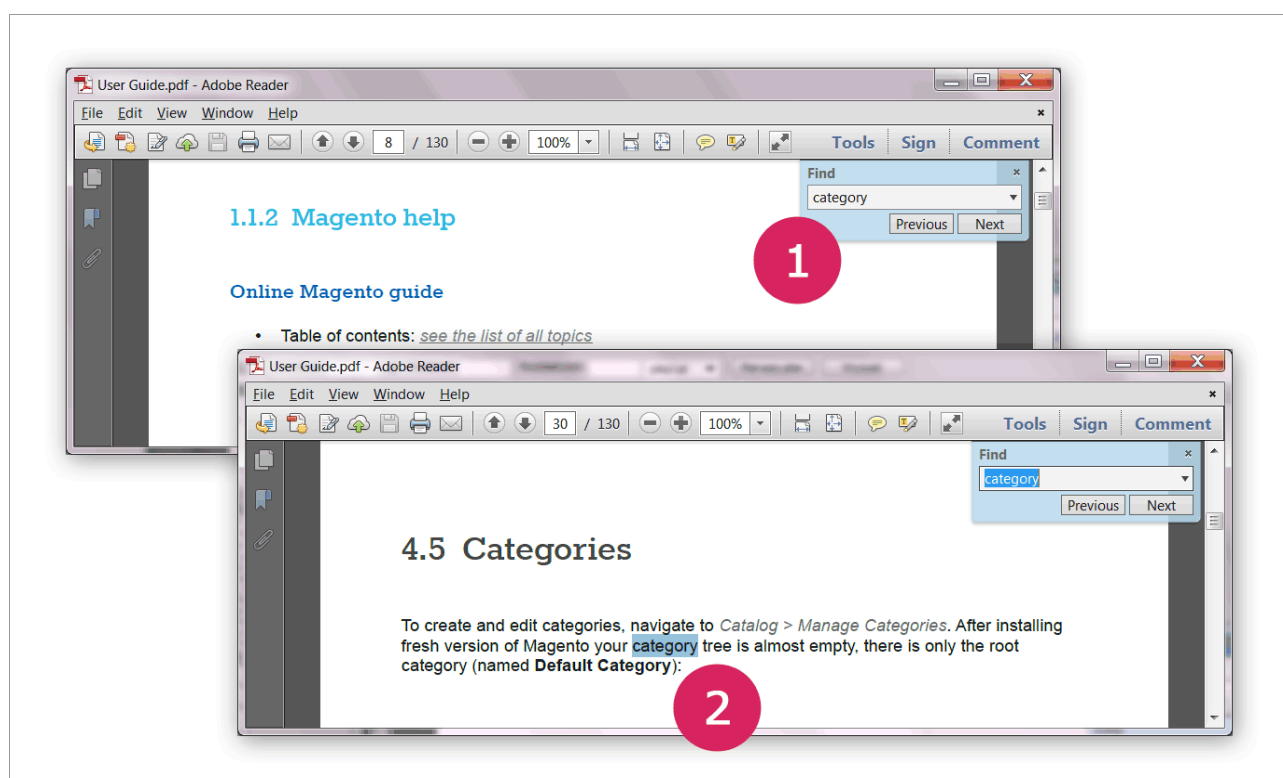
User Guide.pdf - Adobe Reader

File Edit View Window Help

8 / 130 100% Tools Sign Comment

Find
category
Previous Next

1.1.2 Magento help

Online Magento guide

• Table of contents: see the list of all topics

1

User Guide.pdf - Adobe Reader

File Edit View Window Help

30 / 130 100% Tools Sign Comment

Find
category
Previous Next

4.5 Categories

To create and edit categories, navigate to Catalog > Manage Categories. After installing fresh version of Magento your category tree is almost empty, there is only the root category (named **Default Category**):

2